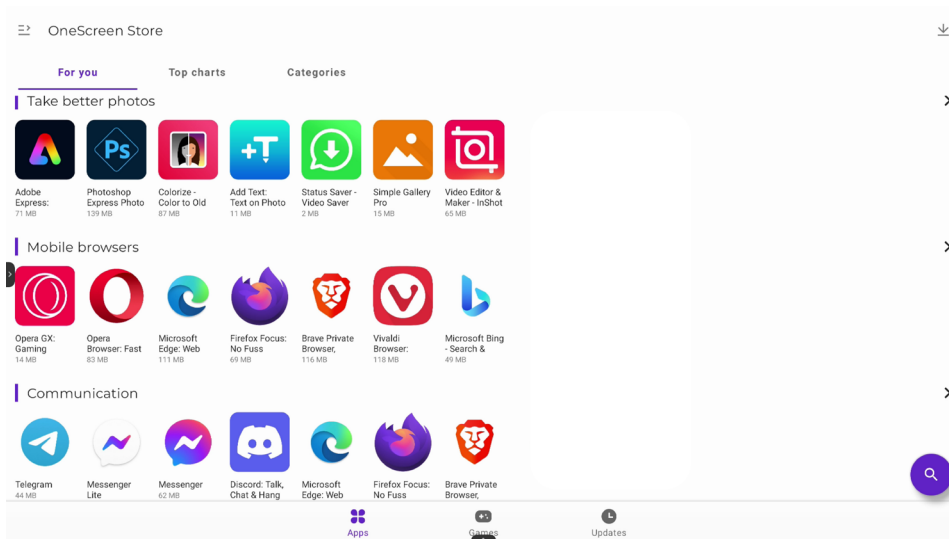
OneScreen Store

For you
Top charts
Categories

Take better photos

Adobe Express:
71 MB

Photoshop Express Photo
139 MB

Colorize - Color to Old
87 MB

Add Text: Text on Photo
11 MB

Status Saver - Video Saver
2 MB

Simple Gallery Pro
15 MB

Video Editor & Maker - InShot
65 MB

Mobile browsers

Opera GX: Gaming
14 MB

Opera Browser: Fast
83 MB

Microsoft Edge: Web
111 MB

Firefox Focus: No Fuss
69 MB

Brave Private Browser,
116 MB

Vivaldi Browser:
118 MB

Microsoft Bing - Search &
49 MB

Communication

Telegram
44 MB

Messenger Lite

Messenger
62 MB

Discord: Talk, Chat & Hang

Microsoft Edge: Web

Firefox Focus: No Fuss

Brave Private Browser,

Apps
Games
Updates